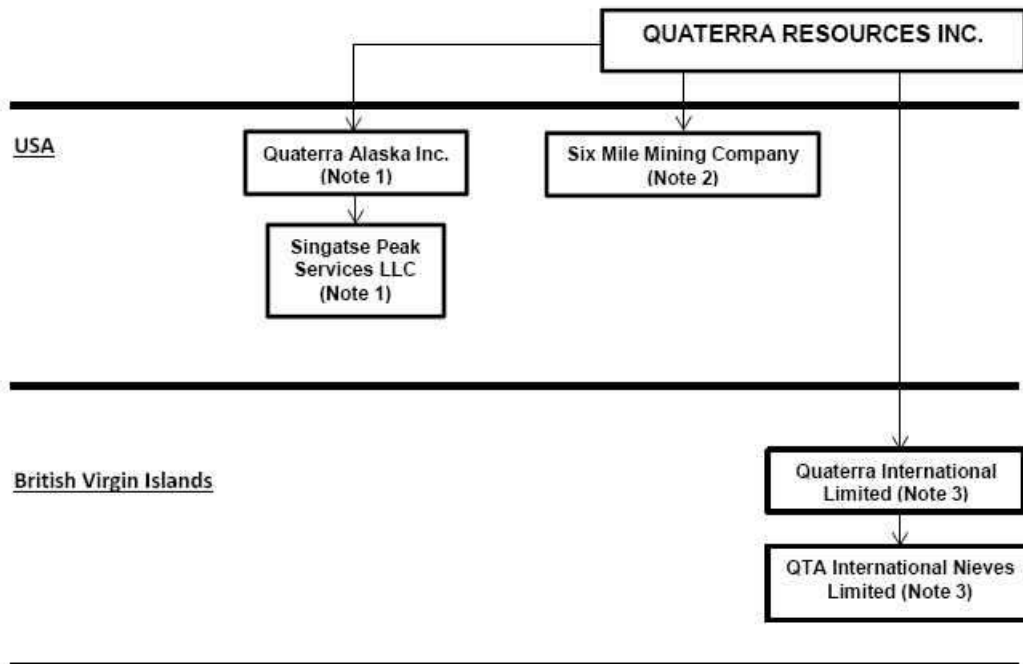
QUATERRA RESOURCES INC.

USA

Quaterra Alaska Inc. (Note 1)

Six Mile Mining Company (Note 2)

Singatse Peak Services LLC (Note 1)

British Virgin Islands

Quaterra International Limited (Note 3)

QTA International Nieves Limited (Note 3)